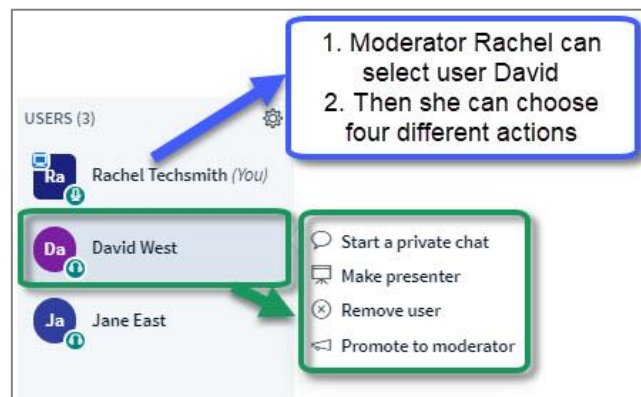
1. Moderator Rachel can select user David
2. Then she can choose four different actions

USERS (3)

Ra Rachel Techsmith (You)

Da David West

Ja Jane East

Start a private chat
Make presenter
Remove user
Promote to moderator